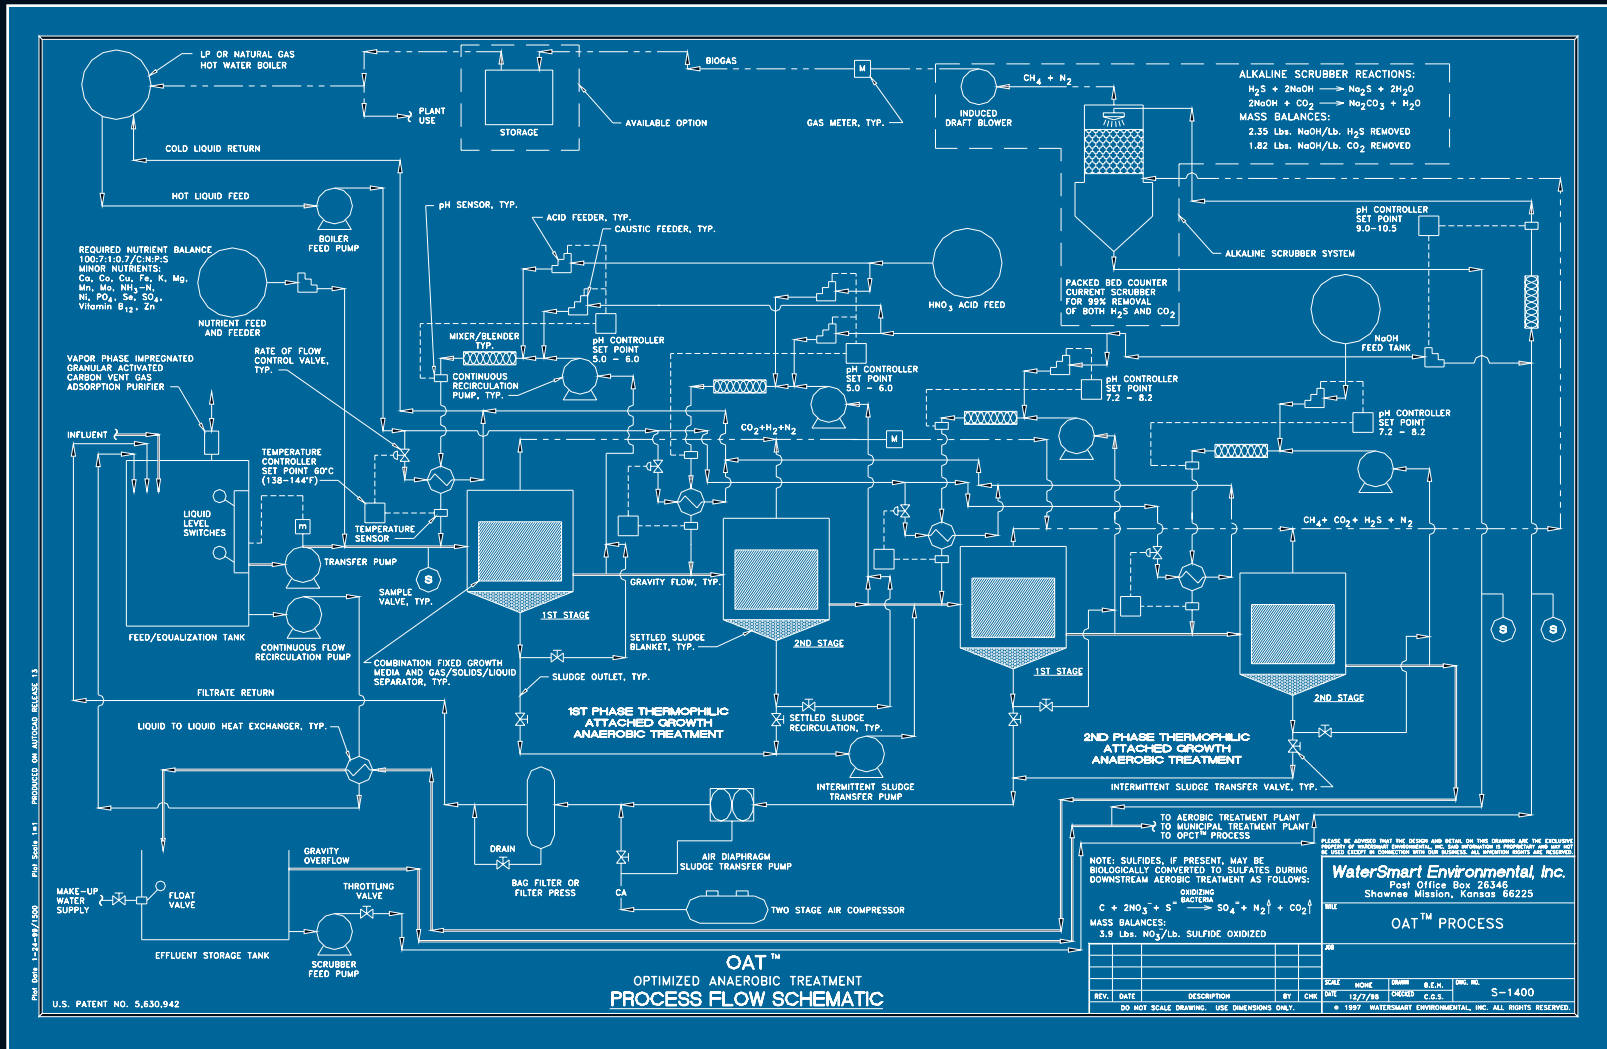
LP OR NATURAL GAS HOT WATER BOILER

PLANT USE

STORAGE

AVAILABLE OPTION

BIOGAS

M

GAS METER, TYP.

INDUCED DRAFT BLOWER

$CH_4 + N_2$

ALKALINE SCRUBBER REACTIONS:
$H_2S + 2NaOH \longrightarrow Na_2S + 2H_2O$
$2NaOH + CO_2 \longrightarrow Na_2CO_3 + H_2O$
MASS BALANCES:
2.35 Lbs. NaOH/Lb. $H_2S$ REMOVED
1.82 Lbs. NaOH/Lb. $CO_2$ REMOVED

COLD LIQUID RETURN

HOT LIQUID FEED

BOILER FEED PUMP

pH SENSOR, TYP.

ACID FEEDER, TYP.

CAUSTIC FEEDER, TYP.

pH CONTROLLER SET POINT 9.0–10.5

ALKALINE SCRUBBER SYSTEM

REQUIRED NUTRIENT BALANCE 100:7:1:0.7/C:N:P:S
MINOR NUTRIENTS:
Ca, Co, Cu, Fe, K, Mg, Mn, Mo, $NH_3$–N, Ni, $PO_4$, Se, $SO_4$, Vitamin $B_{12}$, Zn

NUTRIENT FEED AND FEEDER

$HNO_3$ ACID FEED

PACKED BED COUNTER CURRENT SCRUBBER FOR 99% REMOVAL OF BOTH $H_2S$ AND $CO_2$

NaOH FEED TANK

MIXER/BLENDER TYP.

pH CONTROLLER SET POINT 5.0 – 6.0

CONTINUOUS RECIRCULATION PUMP, TYP.

pH CONTROLLER SET POINT 5.0 – 6.0

pH CONTROLLER SET POINT 7.2 – 8.2

pH CONTROLLER SET POINT 7.2 – 8.2

VAPOR PHASE IMPREGNATED GRANULAR ACTIVATED CARBON VENT GAS ADSORPTION PURIFIER

RATE OF FLOW CONTROL VALVE, TYP.

$CO_2+H_2+N_2$

M

INFLUENT

TEMPERATURE CONTROLLER SET POINT 60°C (138–144°F)

LIQUID LEVEL SWITCHES

m

TEMPERATURE SENSOR

TRANSFER PUMP

S

SAMPLE VALVE, TYP.

$CH_4 + CO_2 + H_2S + N_2$

GRAVITY FLOW, TYP.

1ST STAGE

SETTLED SLUDGE BLANKET, TYP.

2ND STAGE

1ST STAGE

2ND STAGE

S

S

FEED/EQUALIZATION TANK

CONTINUOUS FLOW RECIRCULATION PUMP

COMBINATION FIXED GROWTH MEDIA AND GAS/SOLIDS/LIQUID SEPARATOR, TYP.

SLUDGE OUTLET, TYP.

FILTRATE RETURN

1ST PHASE THERMOPHILIC ATTACHED GROWTH ANAEROBIC TREATMENT

SETTLED SLUDGE RECIRCULATION, TYP.

2ND PHASE THERMOPHILIC ATTACHED GROWTH ANAEROBIC TREATMENT

LIQUID TO LIQUID HEAT EXCHANGER, TYP.

INTERMITTENT SLUDGE TRANSFER PUMP

INTERMITTENT SLUDGE TRANSFER VALVE, TYP.

TO AEROBIC TREATMENT PLANT
TO MUNICIPAL TREATMENT PLANT
TO OPCT™ PROCESS

DRAIN

AIR DIAPHRAGM SLUDGE TRANSFER PUMP

BAG FILTER OR FILTER PRESS

CA

TWO STAGE AIR COMPRESSOR

GRAVITY OVERFLOW

MAKE-UP WATER SUPPLY

FLOAT VALVE

THROTTLING VALVE

EFFLUENT STORAGE TANK

SCRUBBER FEED PUMP

NOTE: SULFIDES, IF PRESENT, MAY BE BIOLOGICALLY CONVERTED TO SULFATES DURING DOWNSTREAM AEROBIC TREATMENT AS FOLLOWS:
OXIDIZING BACTERIA
$C + 2NO_3^- + S^= \longrightarrow SO_4^= + N_2\uparrow + CO_2\uparrow$
MASS BALANCES:
3.9 Lbs. $NO_3$/Lb. SULFIDE OXIDIZED

PLEASE BE ADVISED THAT THE DESIGN AND DETAIL ON THIS DRAWING ARE THE EXCLUSIVE PROPERTY OF WATERSMART ENVIRONMENTAL, INC. SAID INFORMATION IS PROPRIETARY AND MAY NOT BE USED EXCEPT IN CONNECTION WITH OUR BUSINESS. ALL INVENTION RIGHTS ARE RESERVED.

WaterSmart Environmental, Inc.
Post Office Box 26346
Shawnee Mission, Kansas 66225

TITLE
OAT™ PROCESS

JOB

SCALE NONE
DRAWN G.E.H.
DWG. NO.
DATE 12/7/98
CHECKED C.G.S.
S–1400

REV. | DATE | DESCRIPTION | BY | CHK

DO NOT SCALE DRAWING. USE DIMENSIONS ONLY.

© 1997 WATERSMART ENVIRONMENTAL, INC. ALL RIGHTS RESERVED.

OAT™
OPTIMIZED ANAEROBIC TREATMENT
PROCESS FLOW SCHEMATIC

U.S. PATENT NO. 5,630,942

Plot Date 1-24-98/1500 Plot Scale 1=1 PRODUCED ON AUTOCAD RELEASE 13